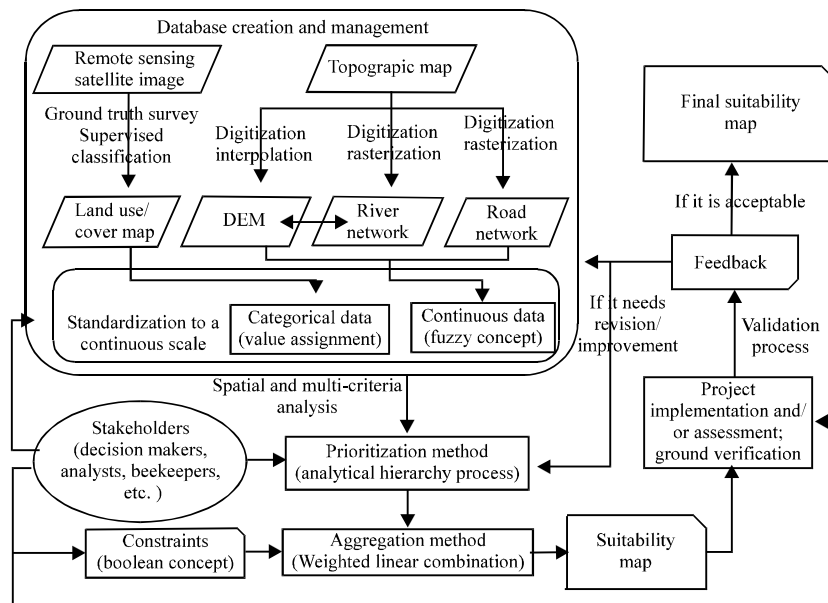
Database creation and management

Remote sensing satellite image

Topograpic map

Ground truth survey Supervised classification

Digitization interpolation

Digitization rasterization

Digitization rasterization

Land use/ cover map

DEM

River network

Road network

Standardization to a continuous scale

Categorical data (value assignment)

Continuous data (fuzzy concept)

Final suitability map

If it is acceptable

Feedback

If it needs revision/ improvement

Validation process

Spatial and multi-criteria analysis

Project implementation and/ or assessment; ground verification

Stakeholders (decision makers, analysts, beekeepers, etc. )

Prioritization method (analytical hierarchy process)

Constraints (boolean concept)

Aggregation method (Weighted linear combination)

Suitability map